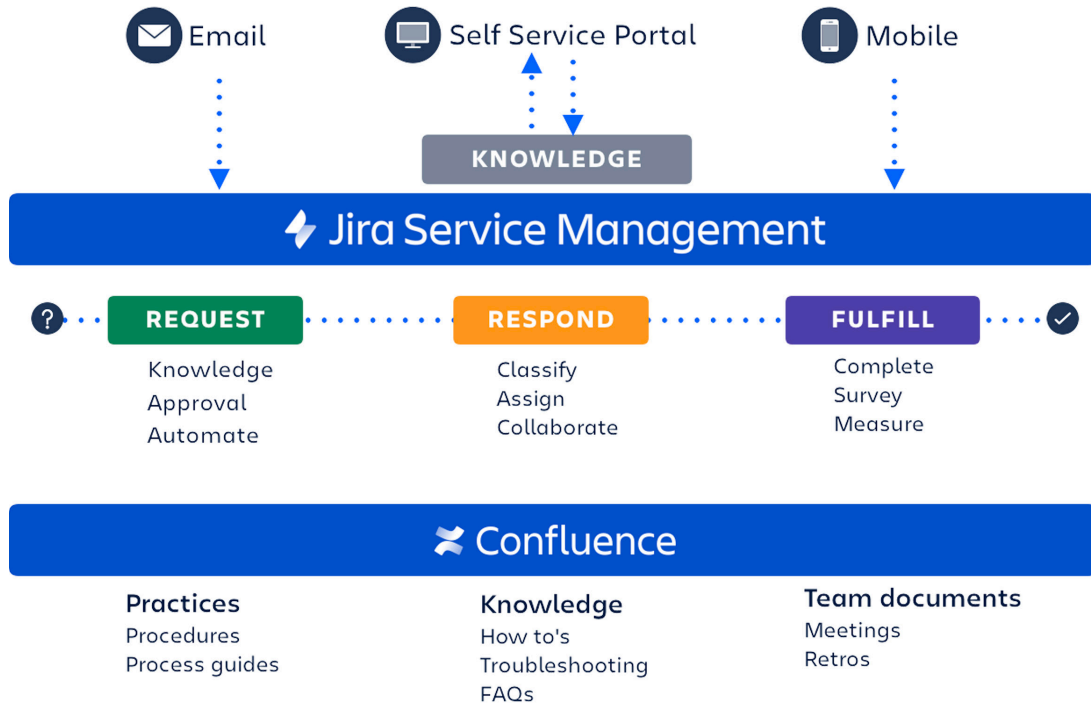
Email

Self Service Portal

Mobile

KNOWLEDGE

Jira Service Management

REQUEST

Knowledge
Approval
Automate

RESPOND

Classify
Assign
Collaborate

FULFILL

Complete
Survey
Measure

Confluence

Practices
Procedures
Process guides

Knowledge
How to's
Troubleshooting
FAQs

Team documents
Meetings
Retros